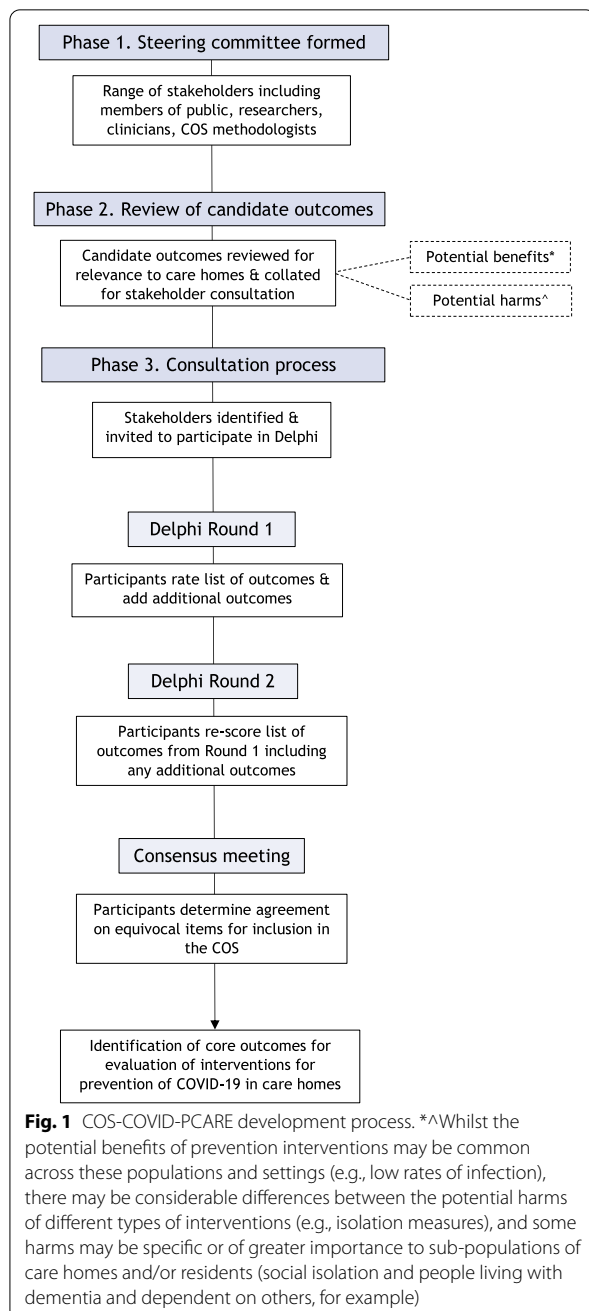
Phase 1. Steering committee formed

Range of stakeholders including members of public, researchers, clinicians, COS methodologists

Phase 2. Review of candidate outcomes

Candidate outcomes reviewed for relevance to care homes & collated for stakeholder consultation

Potential benefits*

Potential harms^

Phase 3. Consultation process

Stakeholders identified & invited to participate in Delphi

Delphi Round 1

Participants rate list of outcomes & add additional outcomes

Delphi Round 2

Participants re-score list of outcomes from Round 1 including any additional outcomes

Consensus meeting

Participants determine agreement on equivocal items for inclusion in the COS

Identification of core outcomes for evaluation of interventions for prevention of COVID-19 in care homes

**Fig. 1** COS-COVID-PCARE development process. *^Whilst the potential benefits of prevention interventions may be common across these populations and settings (e.g., low rates of infection), there may be considerable differences between the potential harms of different types of interventions (e.g., isolation measures), and some harms may be specific or of greater importance to sub-populations of care homes and/or residents (social isolation and people living with dementia and dependent on others, for example)